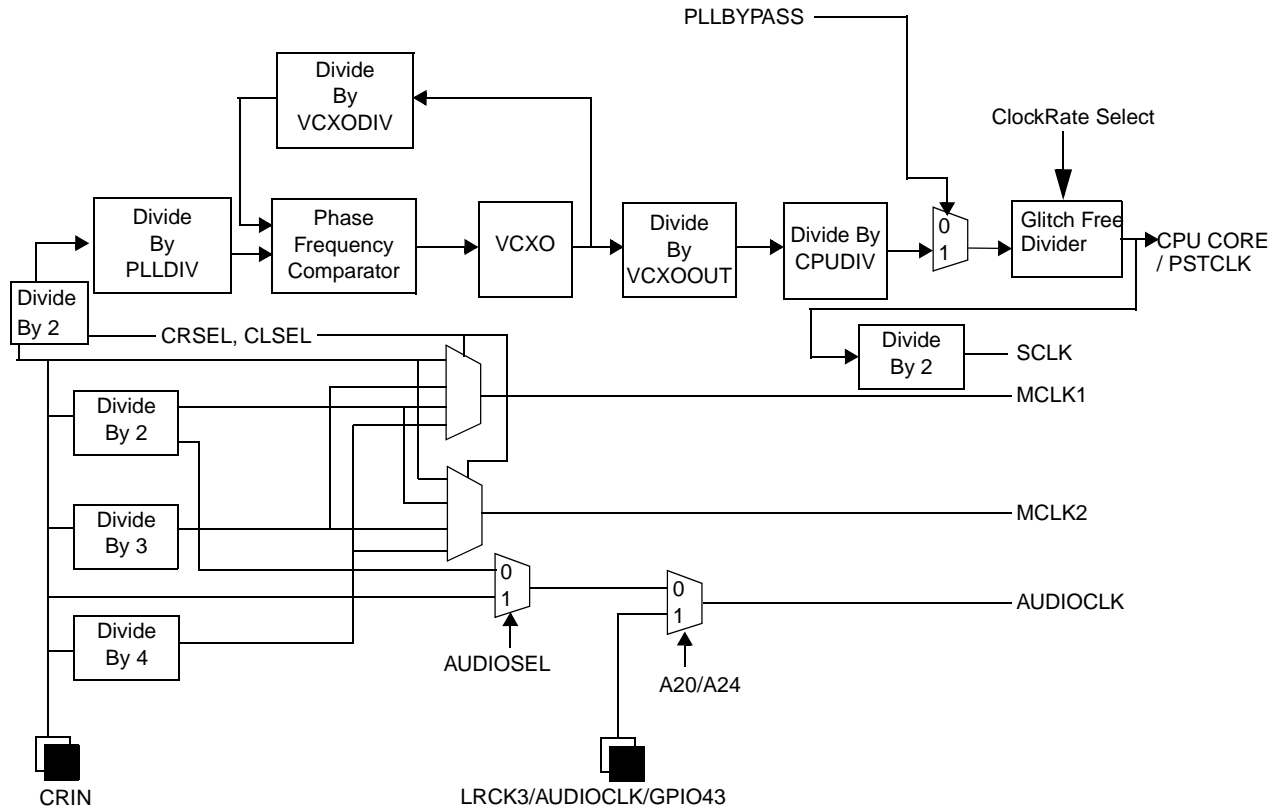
PLLBYPASS

Divide By VCXODIV

ClockRate Select

Divide By PLLDIV

Phase Frequency Comparator

VCXO

Divide By VCXOOUT

Divide By CPUDIV

0
1

Glitch Free Divider

CPU CORE / PSTCLK

Divide By 2

CRSEL, CLSEL

Divide By 2

SCLK

MCLK1

Divide By 2

Divide By 3

MCLK2

0
1

0
1

AUDIOCLK

Divide By 4

AUDIOSEL

A20/A24

CRIN

LRCK3/AUDIOCLK/GPIO43